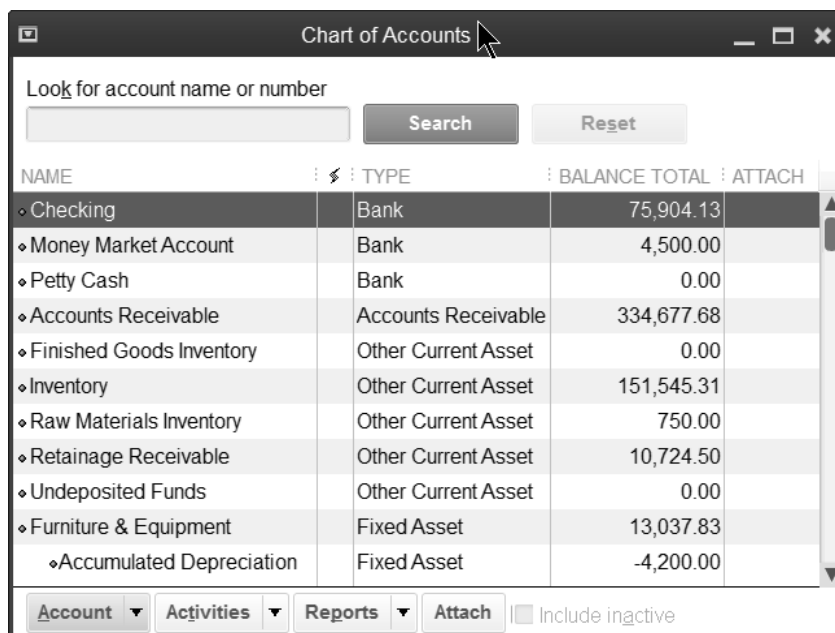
Chart of Accounts

Look for account name or number

Search Reset

| NAME | ⚡ | TYPE | BALANCE TOTAL | ATTACH |
|---|---|---|---|---|
| Checking | | Bank | 75,904.13 | |
| Money Market Account | | Bank | 4,500.00 | |
| Petty Cash | | Bank | 0.00 | |
| Accounts Receivable | | Accounts Receivable | 334,677.68 | |
| Finished Goods Inventory | | Other Current Asset | 0.00 | |
| Inventory | | Other Current Asset | 151,545.31 | |
| Raw Materials Inventory | | Other Current Asset | 750.00 | |
| Retainage Receivable | | Other Current Asset | 10,724.50 | |
| Undeposited Funds | | Other Current Asset | 0.00 | |
| Furniture & Equipment | | Fixed Asset | 13,037.83 | |
| Accumulated Depreciation | | Fixed Asset | -4,200.00 | |

Account Activities Reports Attach Include inactive